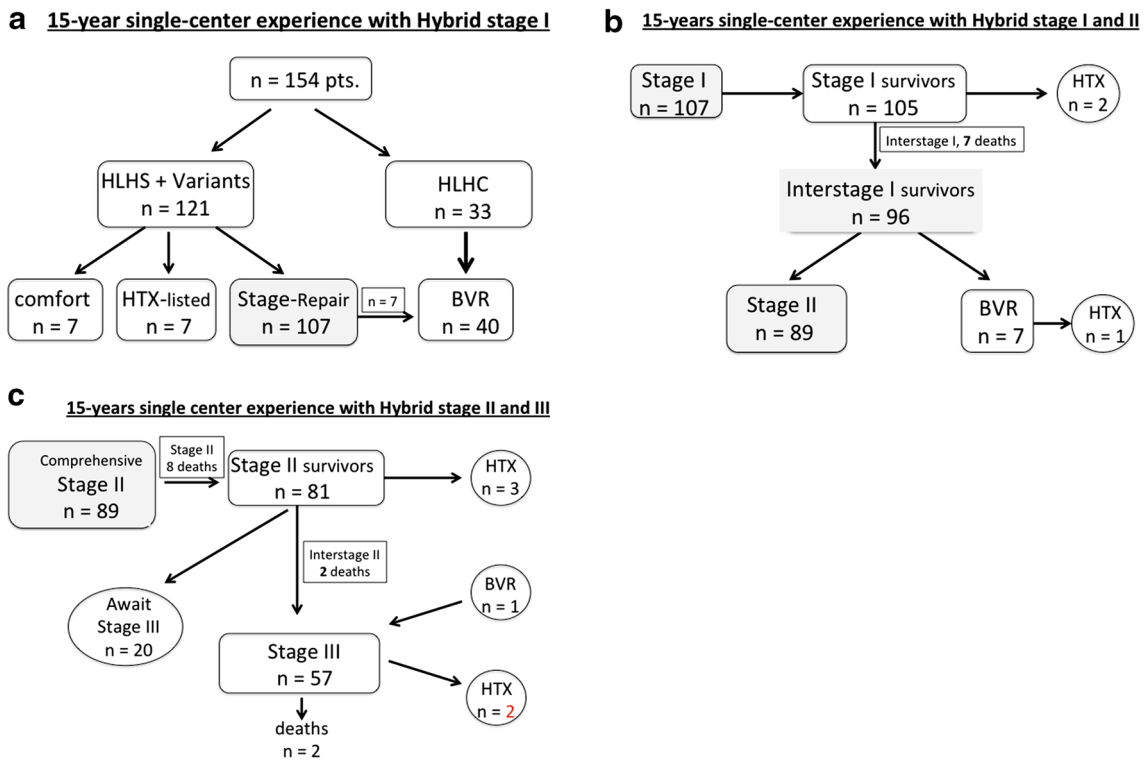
a 15-year single-center experience with Hybrid stage I

n = 154 pts.

HLHS + Variants
n = 121

HLHC
n = 33

comfort
n = 7

HTX-listed
n = 7

Stage-Repair
n = 107

n = 7

BVR
n = 40

b 15-years single-center experience with Hybrid stage I and II

Stage I
n = 107

Stage I survivors
n = 105

HTX
n = 2

Interstage I, 7 deaths

Interstage I survivors
n = 96

Stage II
n = 89

BVR
n = 7

HTX
n = 1

c 15-years single center experience with Hybrid stage II and III

Comprehensive
Stage II
n = 89

Stage II
8 deaths

Stage II survivors
n = 81

HTX
n = 3

Interstage II
2 deaths

BVR
n = 1

Await
Stage III
n = 20

Stage III
n = 57

HTX
n = 2

deaths
n = 2